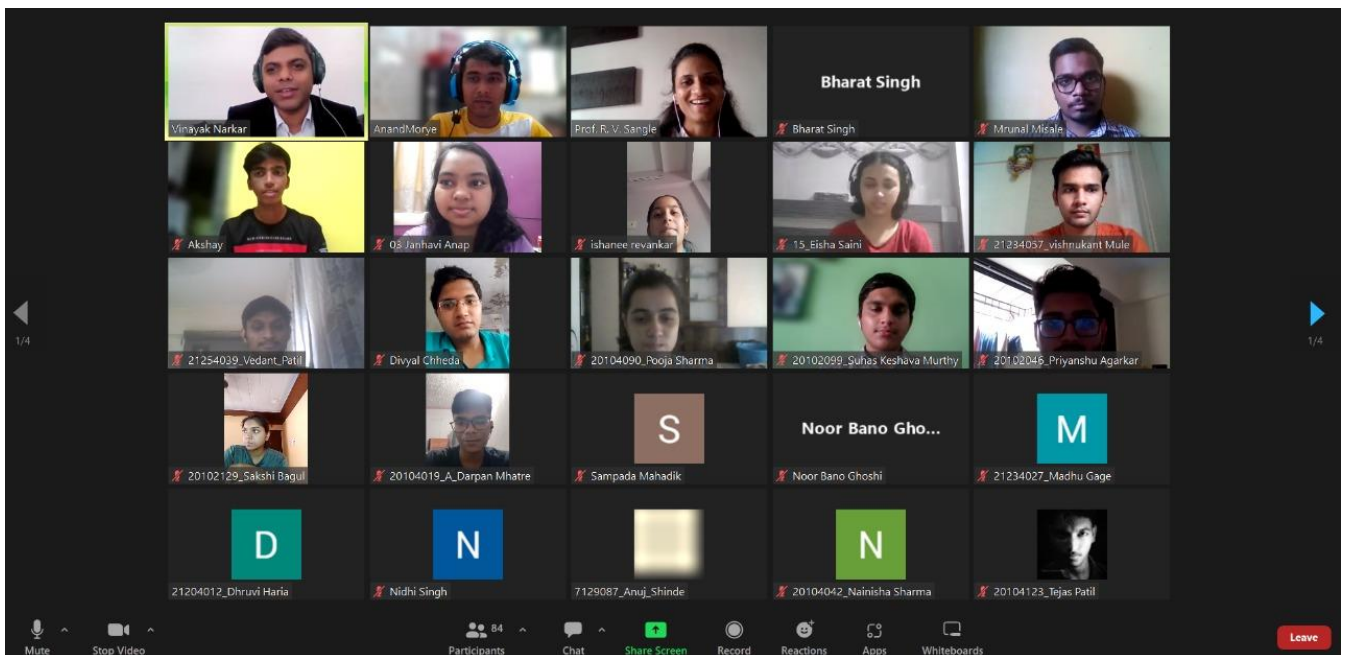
Vinayak Narkar
AnandMorye
Prof. R. V. Sangle
Bharat Singh
Bharat Singh
Mrunal Misale
Akshay
03 Janhavi Anap
ishanee revankar
15_Eisha Saini
21234057_vishnukant Mule
21254039_Vedant_Patil
Divyal Chheda
20104090_Pooja Sharma
20102099_Suhas Keshava Murthy
20102046_Priyanshu Agarkar
20102129_Sakshi Bagul
20104019_A_Darpan Mhatre
S
Sampada Mahadik
Noor Bano Gho...
Noor Bano Ghoshi
M
21234027_Madhu Gage
D
21204012_Dhruvi Haria
N
Nidhi Singh
7129087_Anuj_Shinde
N
20104042_Nainisha Sharma
20104123_Tejas Patil

1/4
1/4

Mute
Stop Video
84
Participants
Chat
Share Screen
Record
Reactions
Apps
Whiteboards
Leave